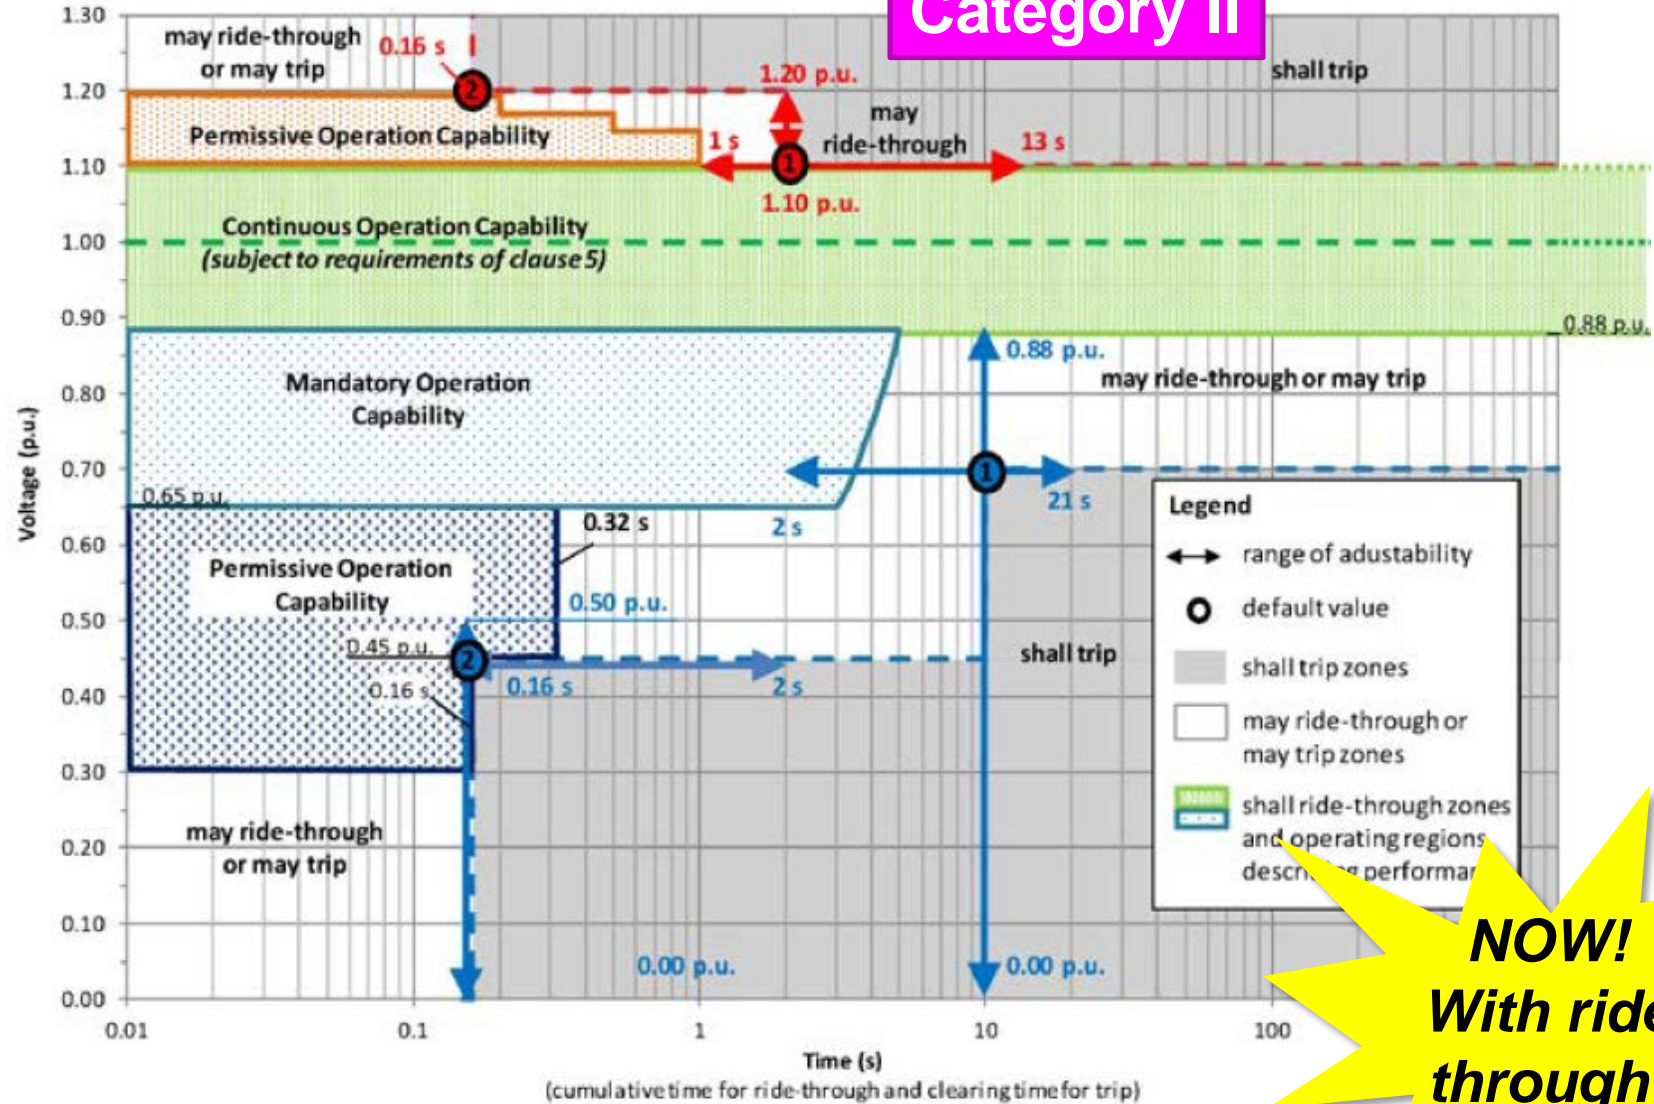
Category II

1.30
1.20
1.10
1.00
0.90
0.80
0.70
0.60
0.50
0.40
0.30
0.20
0.10
0.00

Voltage (p.u.)

may ride-through or may trip
0.16 s
2
1.20 p.u.
shall trip
Permissive Operation Capability
may ride-through
1 s
1
13 s
1.10 p.u.
Continuous Operation Capability
(subject to requirements of clause 5)
0.88 p.u.
0.88 p.u.
may ride-through or may trip
Mandatory Operation Capability
1
0.65 p.u.
21 s
0.32 s
2 s
Permissive Operation Capability
0.50 p.u.
0.45 p.u.
2
shall trip
0.16 s
0.16 s
2 s
may ride-through or may trip
0.00 p.u.
0.00 p.u.

Legend
range of adustability
default value
shall trip zones
may ride-through or may trip zones
shall ride-through zones and operating regions descr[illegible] performar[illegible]

NOW!
With ride through

0.01
0.1
1
10
100
Time (s)
(cumulative time for ride-through and clearing time for trip)